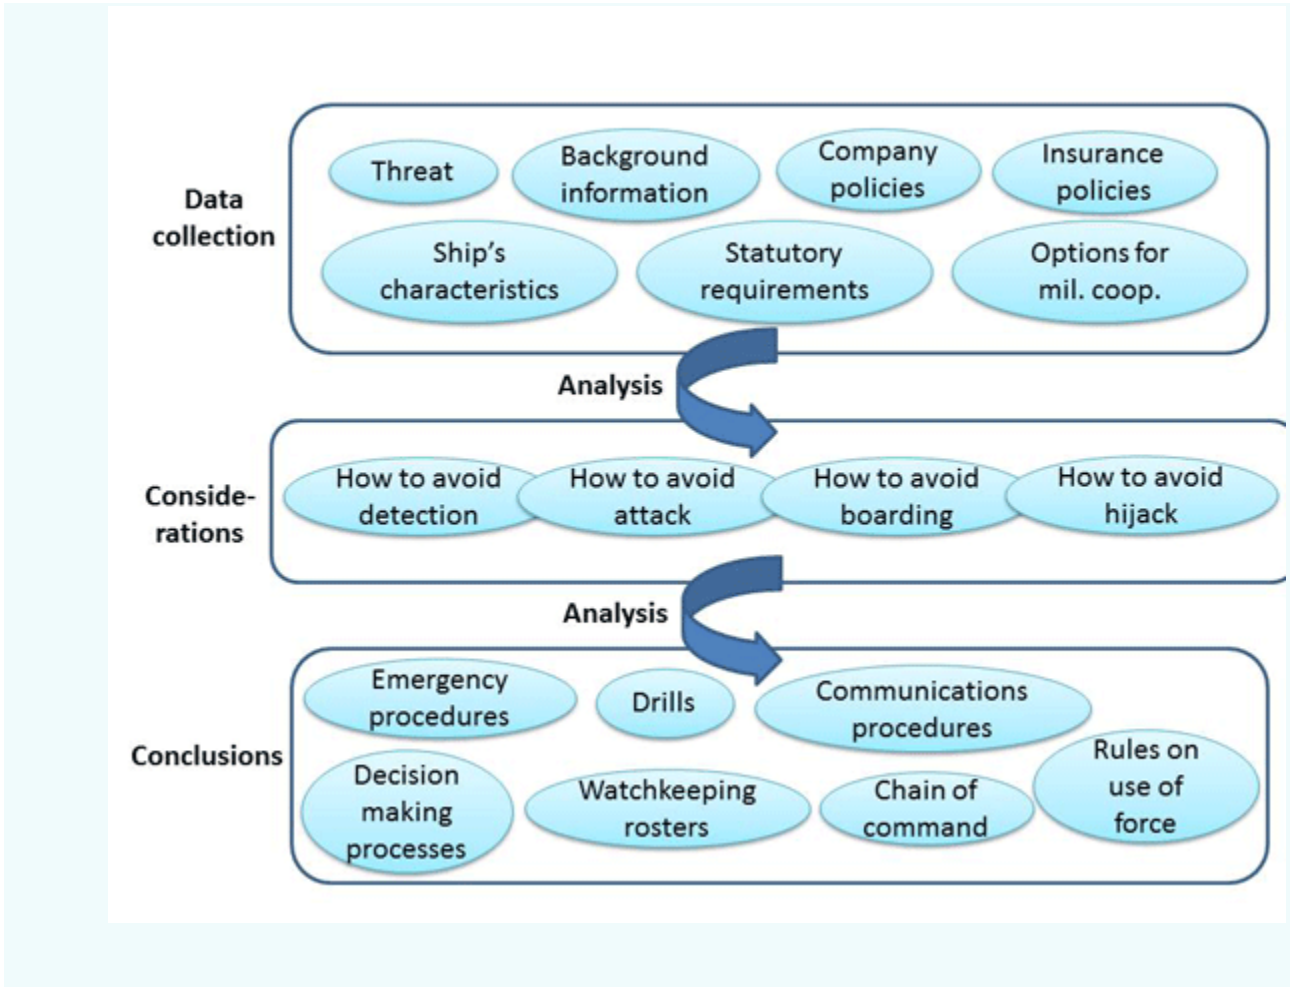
Data collection

Threat

Background information

Company policies

Insurance policies

Ship's characteristics

Statutory requirements

Options for mil. coop.

Analysis

Conside-rations

How to avoid detection

How to avoid attack

How to avoid boarding

How to avoid hijack

Analysis

Conclusions

Emergency procedures

Drills

Communications procedures

Decision making processes

Watchkeeping rosters

Chain of command

Rules on use of force